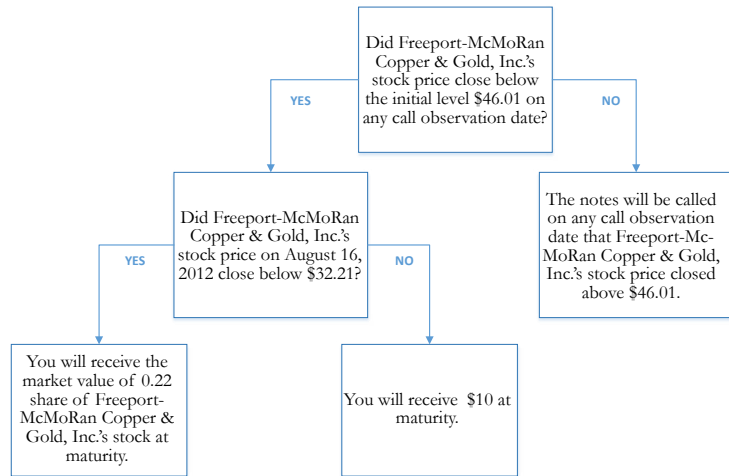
Did Freeport-McMoRan Copper & Gold, Inc.'s stock price close below the initial level $46.01 on any call observation date?

YES

NO

Did Freeport-McMoRan Copper & Gold, Inc.'s stock price on August 16, 2012 close below $32.21?

The notes will be called on any call observation date that Freeport-McMoRan Copper & Gold, Inc.'s stock price closed above $46.01.

YES

NO

You will receive the market value of 0.22 share of Freeport-McMoRan Copper & Gold, Inc.'s stock at maturity.

You will receive $10 at maturity.